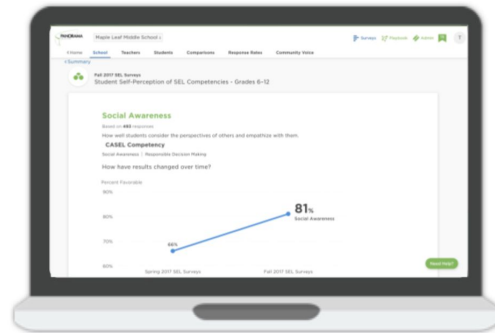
Maple Leaf Middle School

Surveys Playbook Admin ?

Home School Teachers Students Comparisons Response Rates Community Voice

< Summary

Fall 2017 SEL Surveys
Student Self-Perception of SEL Competencies - Grades 6-12

Social Awareness

Based on 493 responses

How well students consider the perspectives of others and empathize with them.

CASEL Competency

Social Awareness | Responsible Decision Making

How have results changed over time?

Percent Favorable

90%

80%

70%

60%

68%

81%
Social Awareness

Spring 2017 SEL Surveys

Fall 2017 SEL Surveys

Need help?